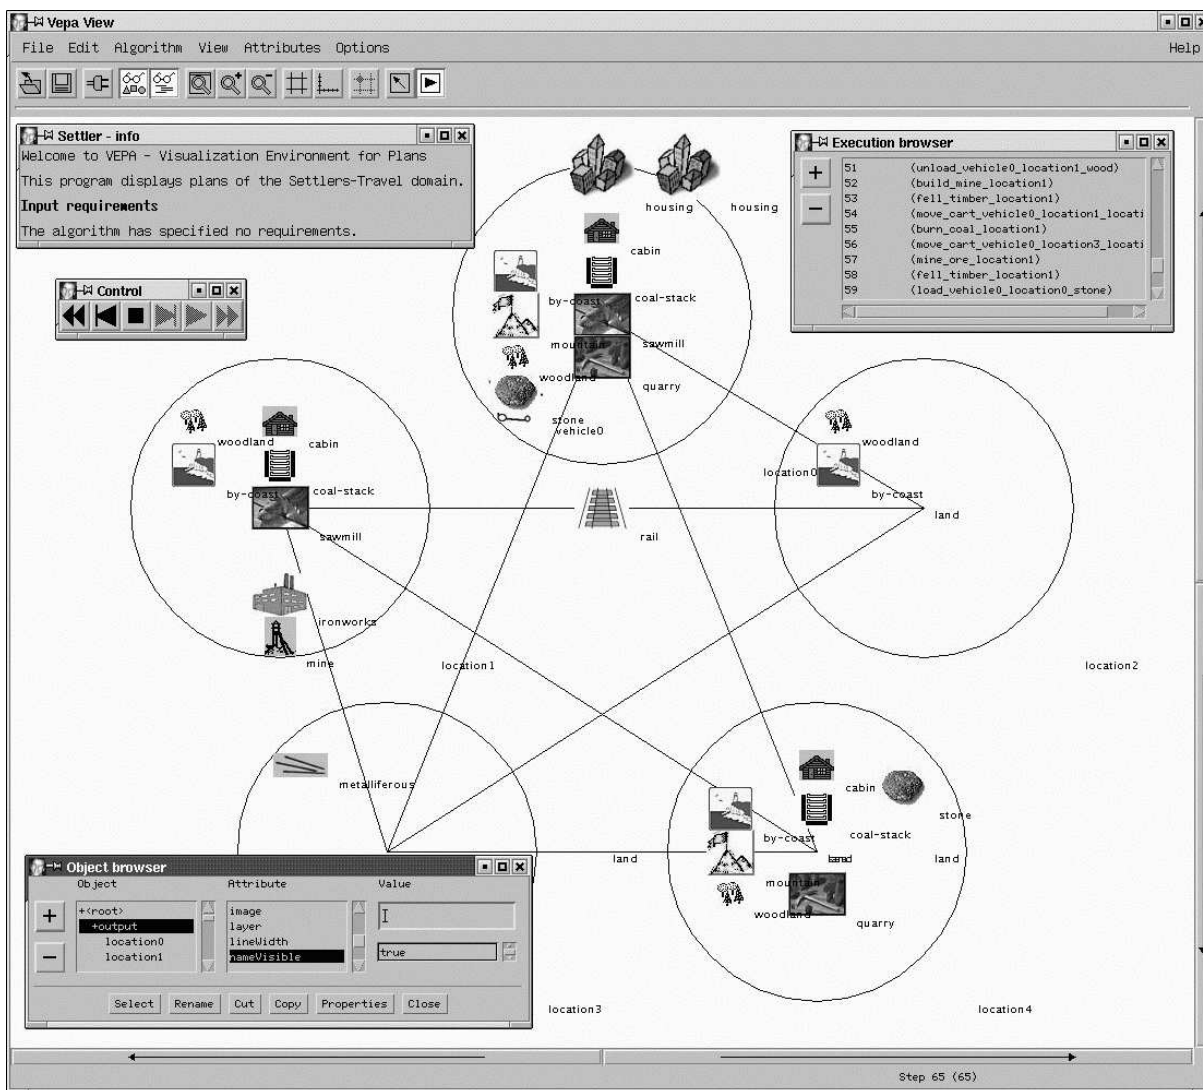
Vepa View

File Edit Algorithm View Attributes Options Help

Settler - info

Welcome to VEPA - Visualization Environment for Plans

This program displays plans of the Settlers-Travel domain.

**Input requirements**

The algorithm has specified no requirements.

Control

Execution browser

+

−

51 (unload_vehicle0_location1_wood)
52 (build_mine_location1)
53 (fell_timber_location1)
54 (move_cart_vehicle0_location1_locati
55 (burn_coal_location1)
56 (move_cart_vehicle0_location3_locati
57 (mine_ore_location1)
58 (fell_timber_location1)
59 (load_vehicle0_location0_stone)

housing housing cabin by-coast coal-stack mountain sawmill woodland quarry stone vehicle0

woodland cabin by-coast coal-stack sawmill ironworks mine location1

rail

woodland location0 by-coast land

location2

metalliferous

land

cabin stone by-coast coal-stack land land mountain woodland quarry

Object browser

Object Attribute Value

+

−

+<root>
+output
location0
location1

image
layer
lineWidth
nameVisible

I

true

Select Rename Cut Copy Properties Close

location3

location4

Step 65 (65)